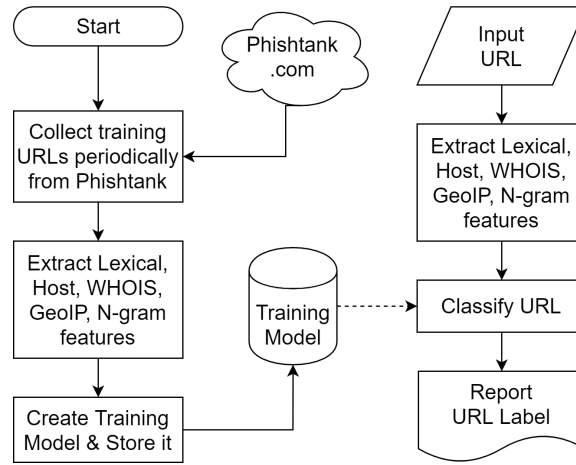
Start

Phishtank .com

Collect training URLs periodically from Phishtank

Extract Lexical, Host, WHOIS, GeoIP, N-gram features

Training Model

Create Training Model & Store it

Input URL

Extract Lexical, Host, WHOIS, GeoIP, N-gram features

Classify URL

Report URL Label